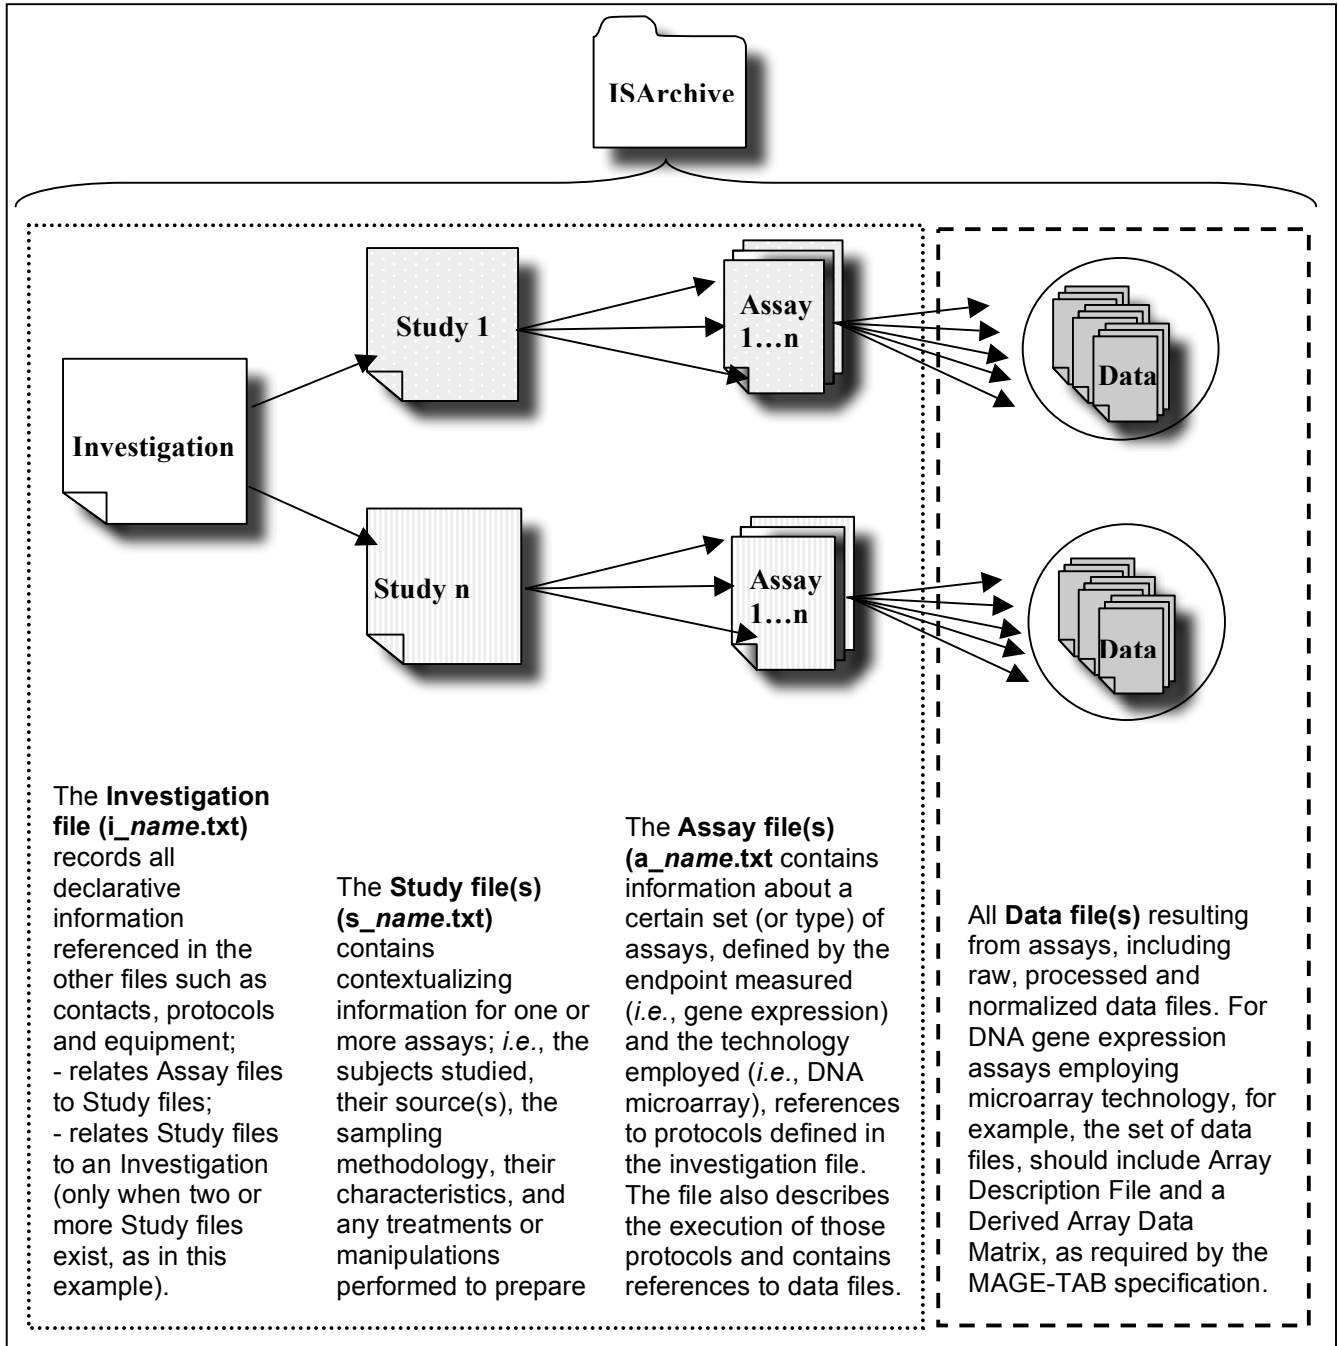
ISArchive

Study 1

Assay 1…n

Data

Investigation

Study n

Assay 1…n

Data

The **Investigation file (i_*name*.txt)** records all declarative information referenced in the other files such as contacts, protocols and equipment;
- relates Assay files to Study files;
- relates Study files to an Investigation (only when two or more Study files exist, as in this example).

The **Study file(s) (s_*name*.txt)** contains contextualizing information for one or more assays; *i.e.*, the subjects studied, their source(s), the sampling methodology, their characteristics, and any treatments or manipulations performed to prepare

The **Assay file(s) (a_*name*.txt** contains information about a certain set (or type) of assays, defined by the endpoint measured (*i.e.*, gene expression) and the technology employed (*i.e.*, DNA microarray), references to protocols defined in the investigation file. The file also describes the execution of those protocols and contains references to data files.

All **Data file(s)** resulting from assays, including raw, processed and normalized data files. For DNA gene expression assays employing microarray technology, for example, the set of data files, should include Array Description File and a Derived Array Data Matrix, as required by the MAGE-TAB specification.